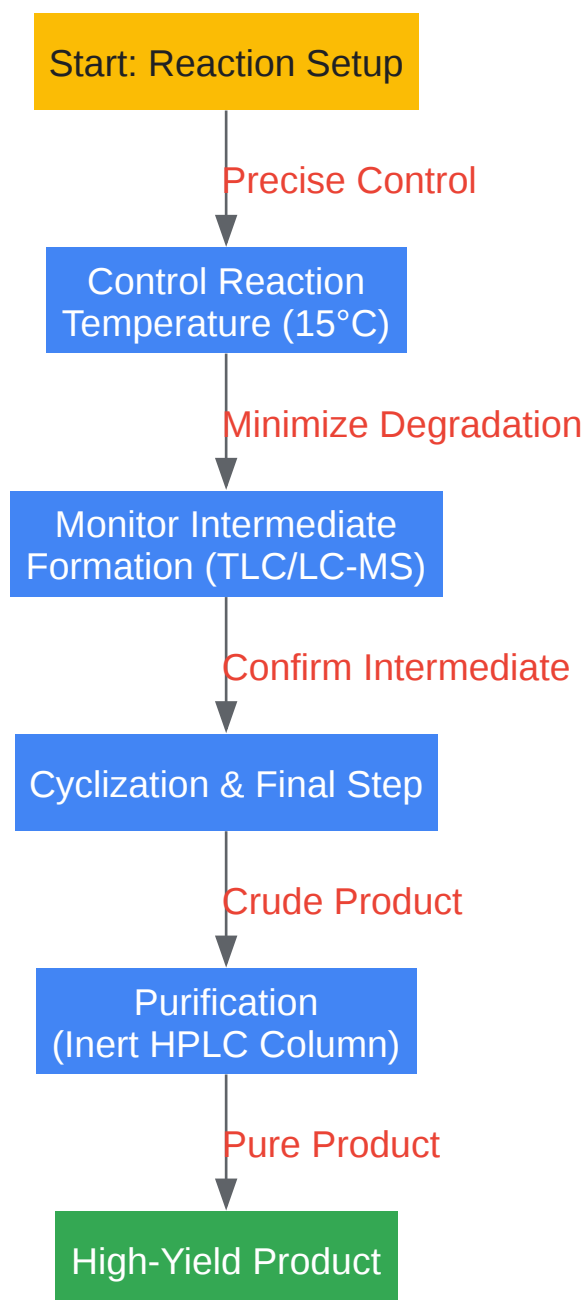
Start: Reaction Setup

Precise Control

Control Reaction Temperature (15°C)

Minimize Degradation

Monitor Intermediate Formation (TLC/LC-MS)

Confirm Intermediate

Cyclization & Final Step

Crude Product

Purification (Inert HPLC Column)

Pure Product

High-Yield Product